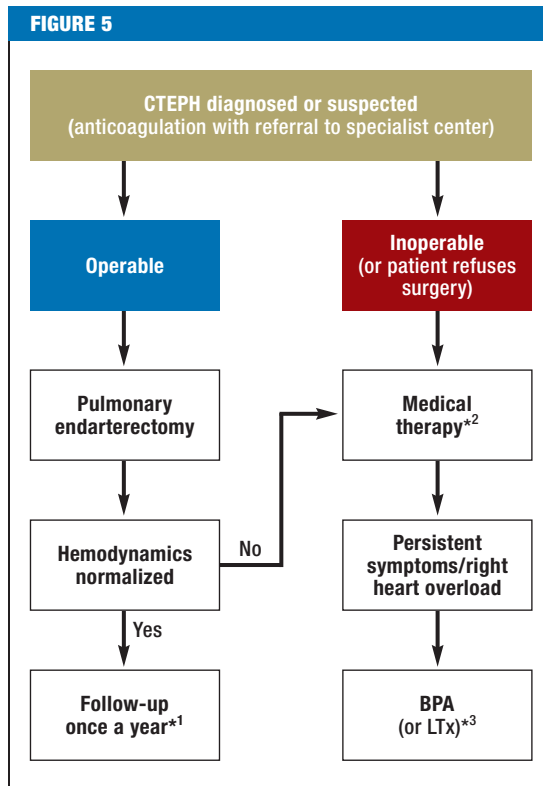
FIGURE 5

CTEPH diagnosed or suspected (anticoagulation with referral to specialist center)

Operable

Inoperable (or patient refuses surgery)

Pulmonary endarterectomy

Medical therapy*$^2$

Hemodynamics normalized

No

Persistent symptoms/right heart overload

Yes

Follow-up once a year*$^1$

BPA (or LTx)*$^3$